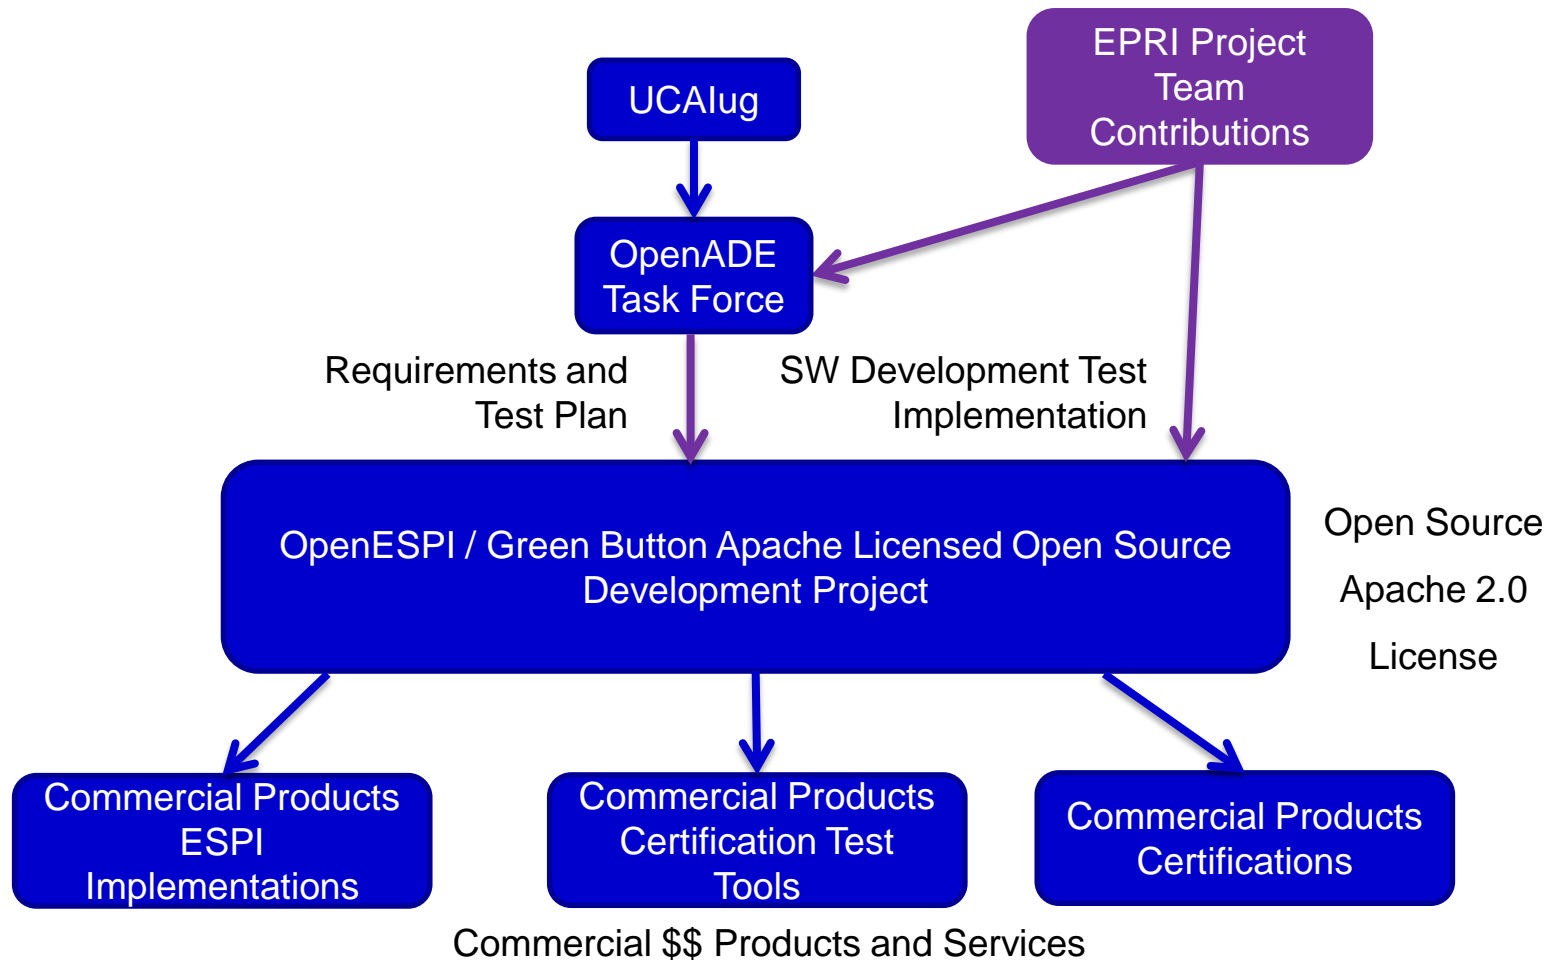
UCAIug

EPRI Project Team Contributions

OpenADE Task Force

Requirements and Test Plan

SW Development Test Implementation

OpenESPI / Green Button Apache Licensed Open Source Development Project

Open Source

Apache 2.0

License

Commercial Products ESPI Implementations

Commercial Products Certification Test Tools

Commercial Products Certifications

Commercial $$ Products and Services